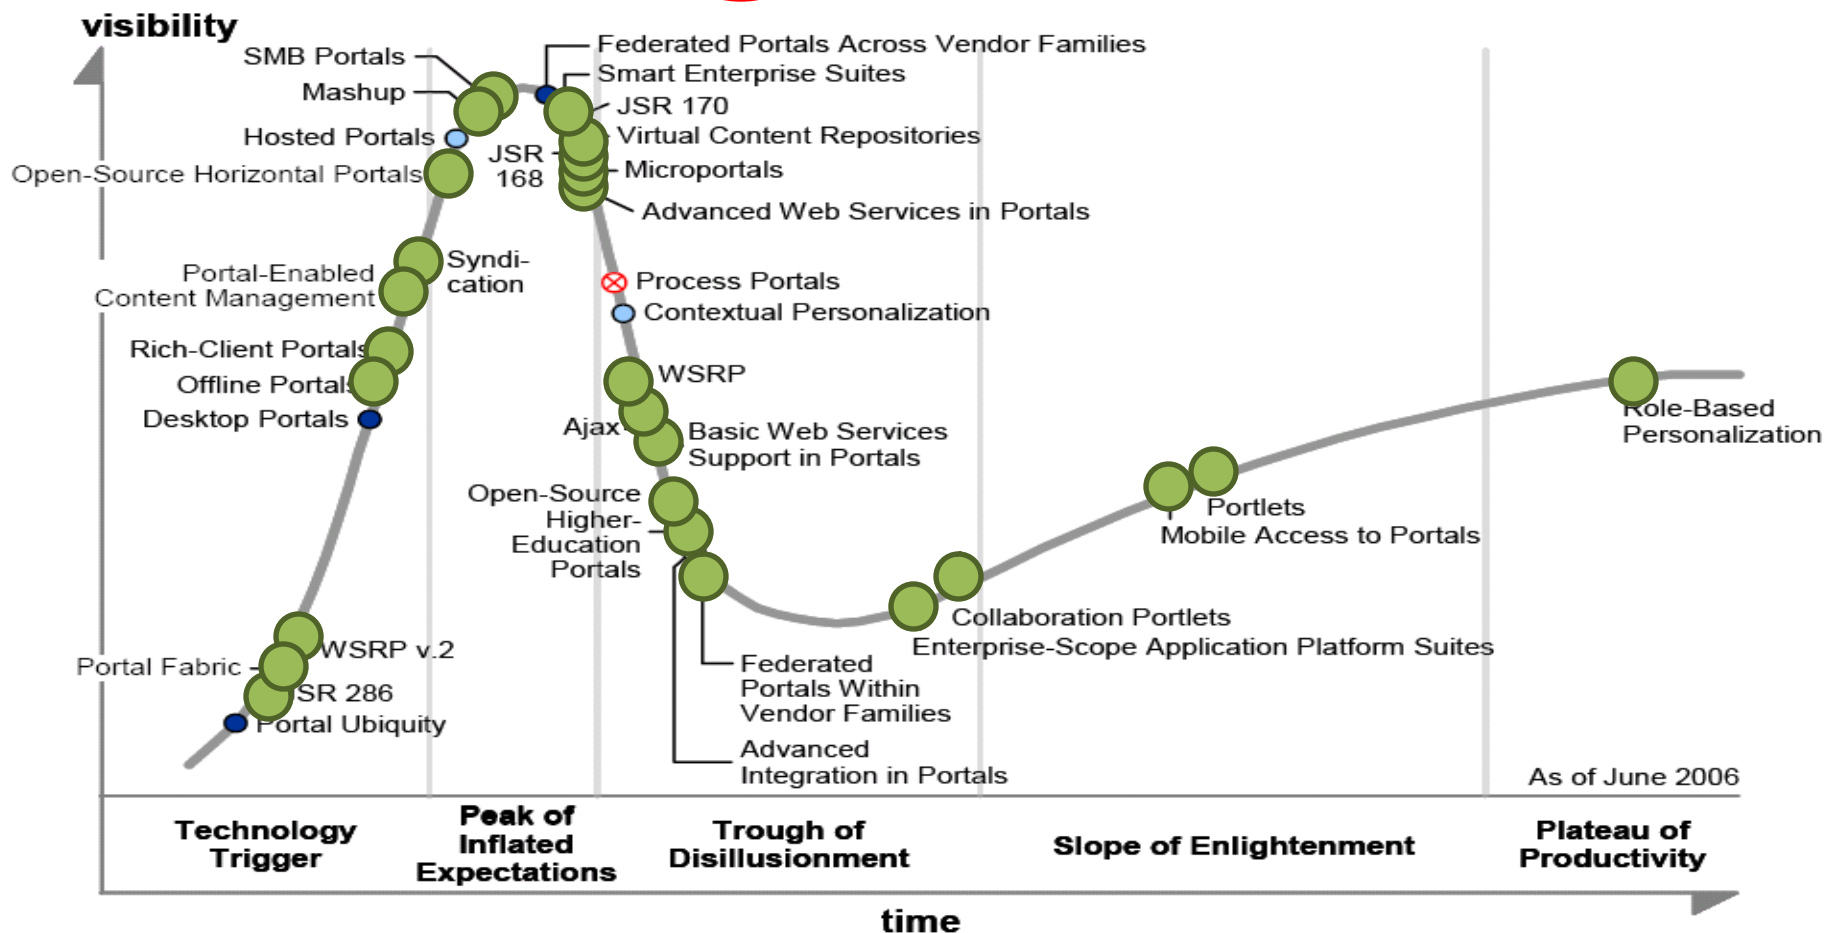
visibility

SMB Portals
Mashup
Hosted Portals
Open-Source Horizontal Portals
Federated Portals Across Vendor Families
Smart Enterprise Suites
JSR 170
Virtual Content Repositories
JSR 168
Microportals
Advanced Web Services in Portals
Syndication
Portal-Enabled Content Management
Process Portals
Contextual Personalization
Rich-Client Portals
Offline Portals
Desktop Portals
WSRP
Ajax
Basic Web Services Support in Portals
Open-Source Higher-Education Portals
Role-Based Personalization
Portlets
Mobile Access to Portals
Collaboration Portlets
Enterprise-Scope Application Platform Suites
WSRP v.2
Portal Fabric
SR 286
Portal Ubiquity
Federated Portals Within Vendor Families
Advanced Integration in Portals
As of June 2006

Technology Trigger
Peak of Inflated Expectations
Trough of Disillusionment
Slope of Enlightenment
Plateau of Productivity

time